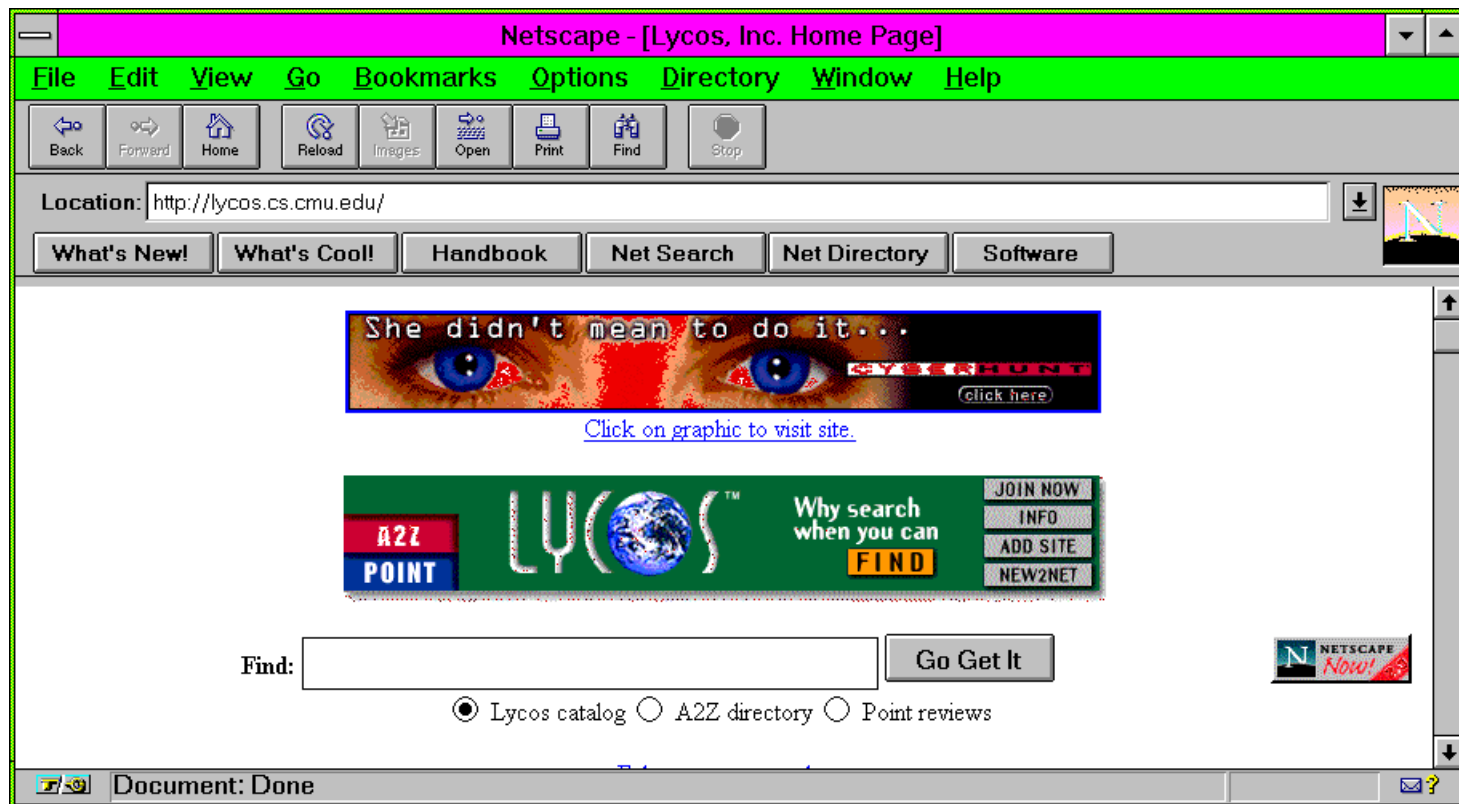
Netscape - [Lycos, Inc. Home Page]

File Edit View Go Bookmarks Options Directory Window Help

Back Forward Home Reload Images Open Print Find Stop

Location: http://lycos.cs.cmu.edu/

What's New! What's Cool! Handbook Net Search Net Directory Software

She didn't mean to do it...

CYBERHUNT

click here

Click on graphic to visit site.

A2Z POINT LYCOS™ Why search when you can FIND

JOIN NOW INFO ADD SITE NEW2NET

Find: Go Get It

NETSCAPE Now!

Lycos catalog A2Z directory Point reviews

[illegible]

Document: Done